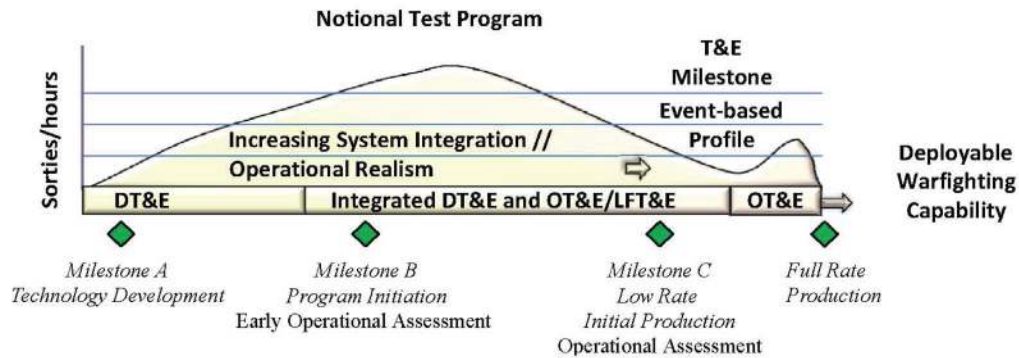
Notional Test Program

Sorties/hours

T&E
Milestone
Event-based
Profile

Increasing System Integration //
Operational Realism

Deployable
Warfighting
Capability

DT&E
Integrated DT&E and OT&E/LFT&E
OT&E

Milestone A
Technology Development

Milestone B
Program Initiation
Early Operational Assessment

Milestone C
Low Rate
Initial Production
Operational Assessment

Full Rate
Production